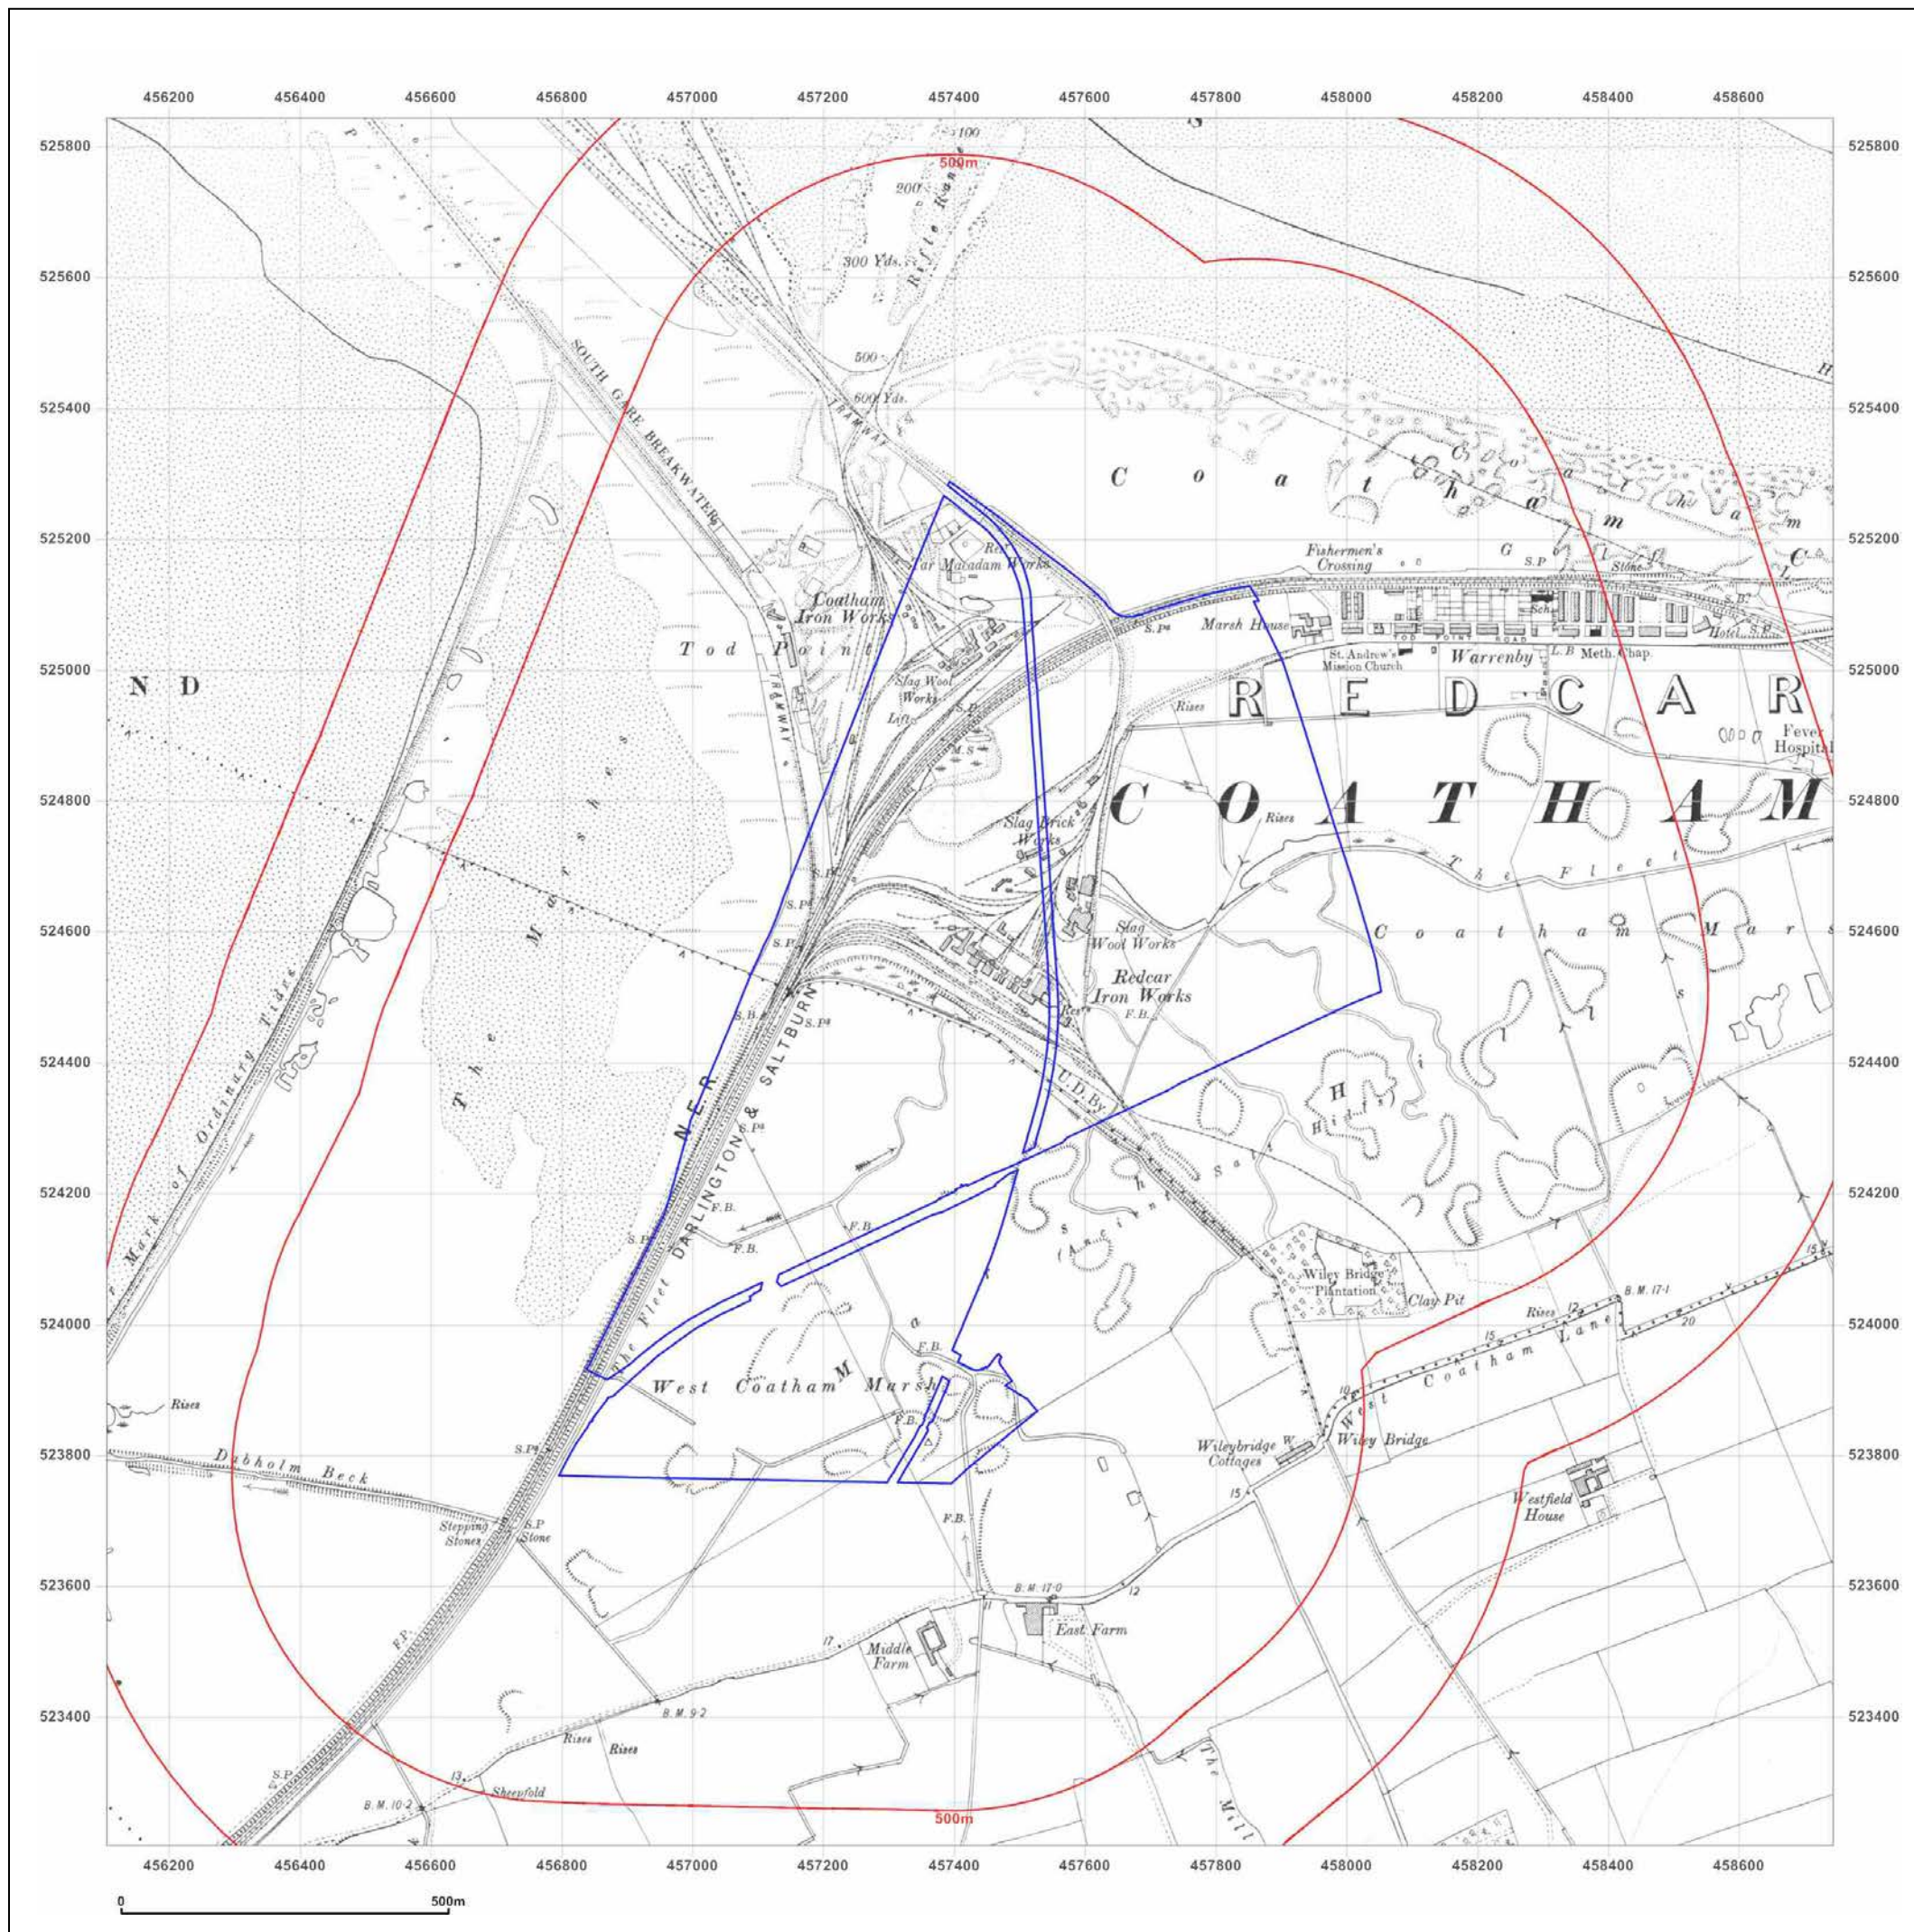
456200 456400 456600 456800 457000 457200 457400 457600 457800 458000 458200 458400 458600

525800
525600
525400
525200
525000
524800
524600
524400
524200
524000
523800
523600
523400

500m
100
200
300 Yds.
500
600 Yds.
Rifle Range
SOUTH GARE BREAKWATER
TRAMWAY
Coatham Sands
C o a t h a m
Res.
Tar Macadam Works
Fishermen's Crossing
G
S.P
Stone
Sch.
Hotel
S.B.
S.P.
Coatham Iron Works
Tod Point
Marsh House
St. Andrew's Mission Church
Warrenby
L.B
Meth. Chap.
N D
TRAMWAY
Slag Wool Works
Lift
S.P.
M.S
Rises
R E D C A R
Fever Hospital
C O A T H A M
The Marshes
Slag Brick Works
Rises
The Fleet
S.P.
S.P.
Slag Wool Works
Coatham Marsh
Redcar Iron Works
Res.
F.B.
S.P.
S.P.
N.E.R.
DARLINGTON & SALTBURN
U.D.By.
Low Water Mark of Ordinary Tides
Hills
(Ancient Salt Hills)
S.P.
F.B.
F.B.
F.B.
S.P.
The Fleet
Wiley Bridge Plantation
Clay Pit
B.M. 17·1
Rises
12
15
20
West Coatham Lane
F.B.
West Coatham Marsh
F.B.
Rises
Dabholm Beck
S.P.
Wileybridge Cottages
W
10
Wiley Bridge
Westfield House
Stepping Stones
S.P. Stone
15
F.B.
B.M. 17·0
12
11
East Farm
F.P.
17
Middle Farm
B.M. 9·2
Rises
Rises
The Mill
S.P.
13
Sheepfold
B.M. 10·2
500m

0 500m